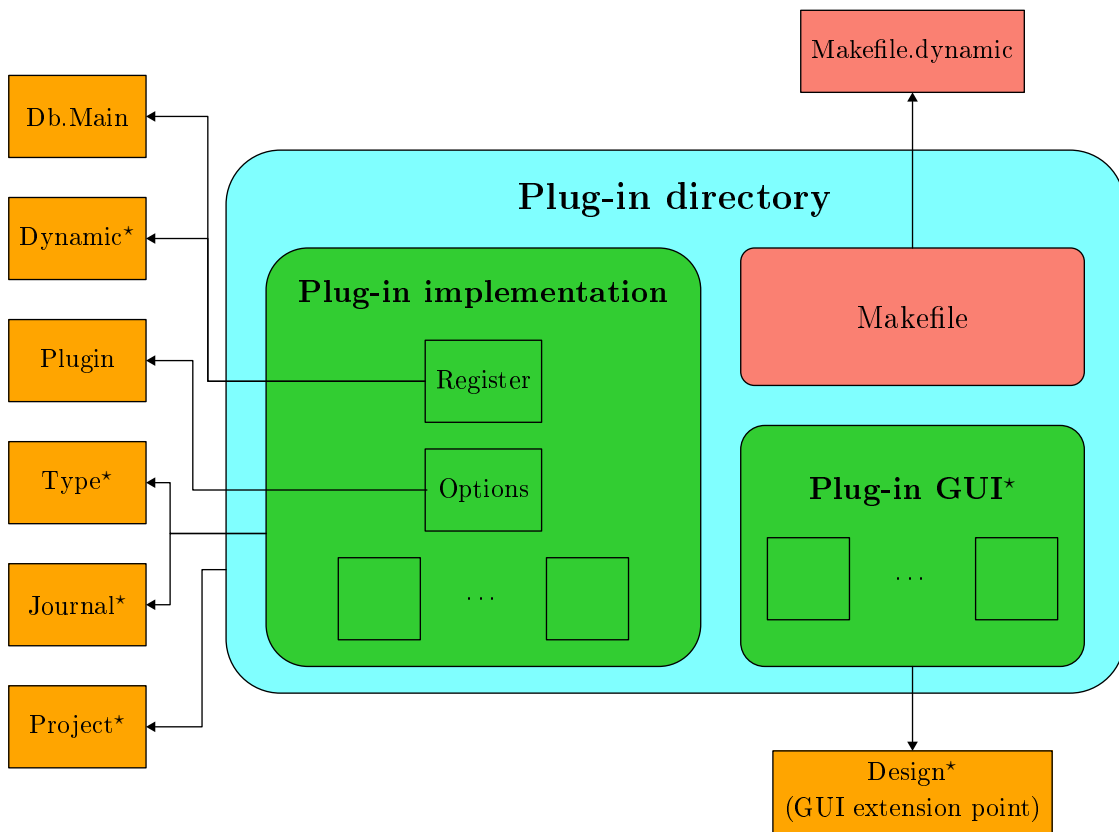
Makefile.dynamic

Db.Main

Dynamic$^\star$

Plugin

Type$^\star$

Journal$^\star$

Project$^\star$

Plug-in directory

Plug-in implementation

Register

Options

...

Makefile

Plug-in GUI$^\star$

...

Design$^\star$
(GUI extension point)